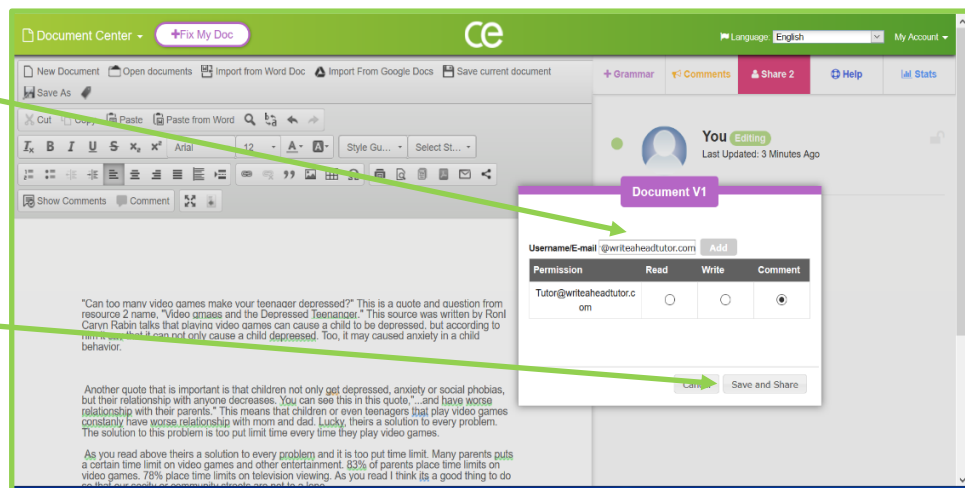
Document Center
+Fix My Doc
ce
Language English
My Account

New Document Open documents Import from Word Doc Import From Google Docs Save current document Save As

Cut Copy Paste Paste from Word

Arial 12 Style Gu... Select St...

Show Comments Comment

+ Grammar Comments Share 2 Help Stats

You Editing
Last Updated: 3 Minutes Ago

Document V1

Username/E-mail @writeaheadtutor.com Add

| Permission | Read | Write | Comment |
|---|---|---|---|
| Tutor@writeaheadtutor.com | ○ | ○ | ◉ |

Cancel Save and Share

"Can too many video games make your teenager depressed?" This is a quote and question from resource 2 name, "Video gmaes and the Depressed Teenager." This source was written by Ronl Caryn Rabin talks that playing video games can cause a child to be depressed, but according to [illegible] that it can not only cause a child depreesed. Too, it may caused anxiety in a child behavior.

Another quote that is important is that children not only get depressed, anxiety or social phobias, but their relationship with anyone decreases. You can see this in this quote,"...and have worse relationship with their parents." This means that children or even teenagers that play video games constanly have worse relationship with mom and dad. Lucky, theirs a solution to every problem. The solution to this problem is too put limit time every time they play video games.

As you read above theirs a solution to every problem and it is too put time limit. Many parents puts a certain time limit on video games and other entertainment. 83% of parents place time limits on video games. 78% place time limits on television viewing. As you read I think its a good thing to do so that our socity or community streets are not to a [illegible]